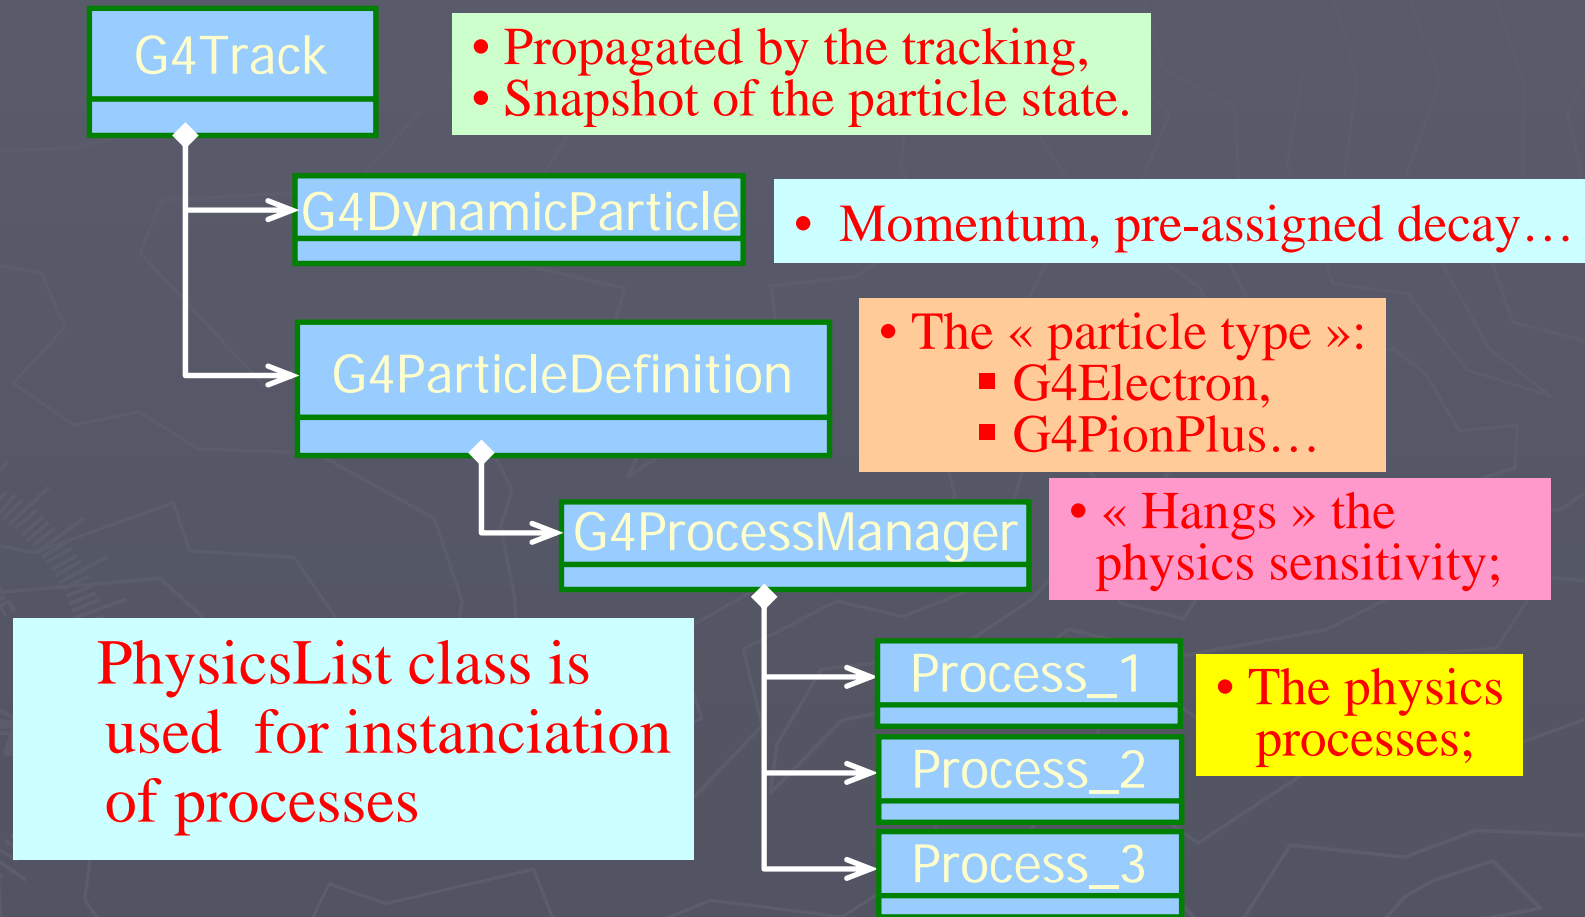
G4Track

• Propagated by the tracking,
• Snapshot of the particle state.

G4DynamicParticle

• Momentum, pre-assigned decay…

G4ParticleDefinition

• The « particle type »:
▪ G4Electron,
▪ G4PionPlus…

G4ProcessManager

• « Hangs » the physics sensitivity;

PhysicsList class is used for instanciation of processes

Process_1

Process_2

Process_3

• The physics processes;